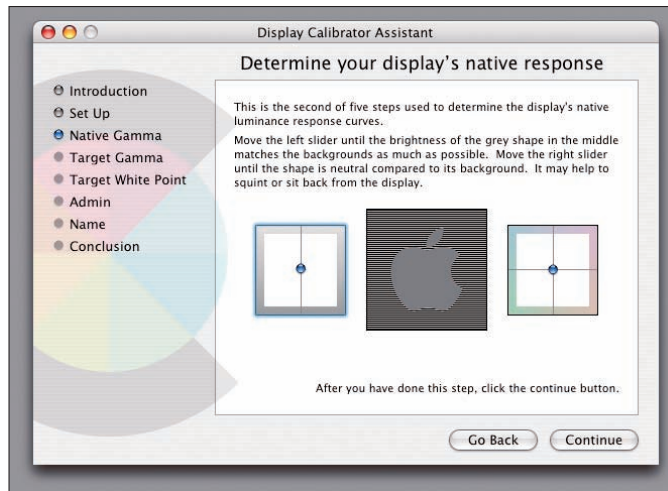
Display Calibrator Assistant

Determine your display's native response

Introduction
Set Up
Native Gamma
Target Gamma
Target White Point
Admin
Name
Conclusion

This is the second of five steps used to determine the display's native luminance response curves.

Move the left slider until the brightness of the grey shape in the middle matches the backgrounds as much as possible. Move the right slider until the shape is neutral compared to its background. It may help to squint or sit back from the display.

After you have done this step, click the continue button.

Go Back
Continue